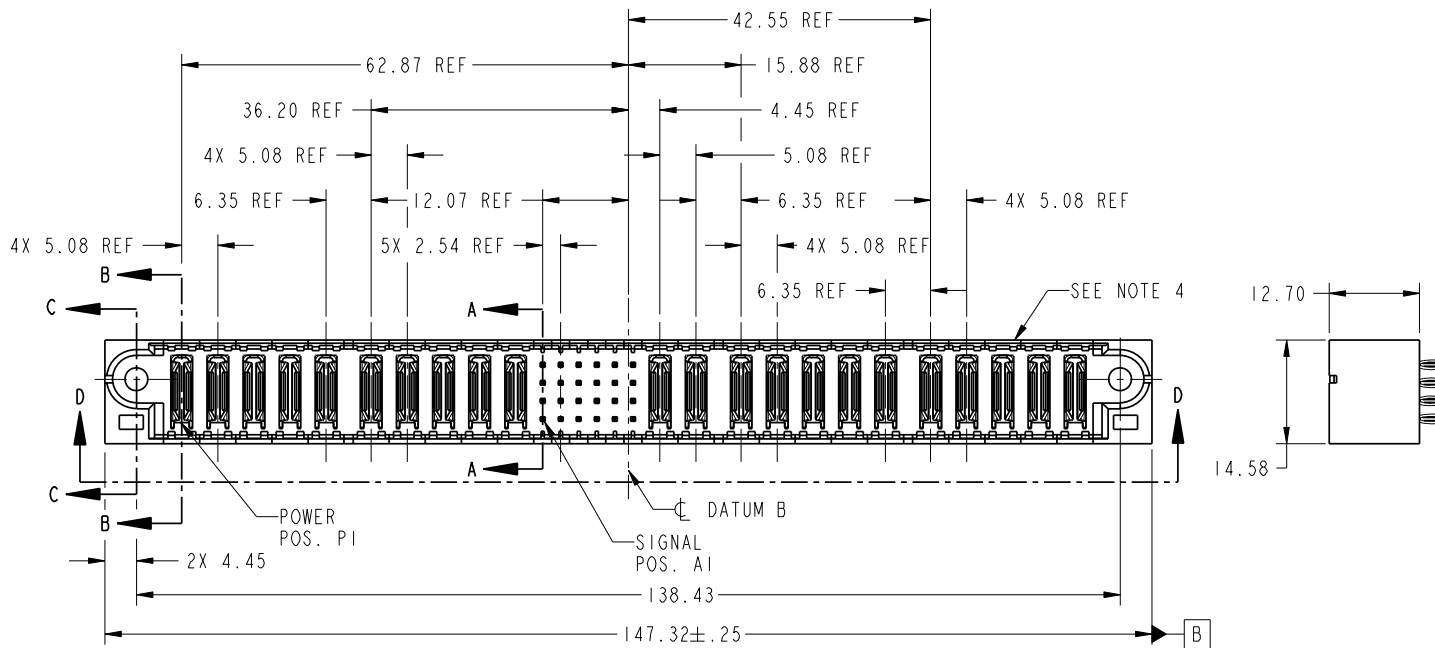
42.55 REF
62.87 REF
15.88 REF
36.20 REF
4.45 REF
4X 5.08 REF
5.08 REF
6.35 REF
12.07 REF
6.35 REF
4X 5.08 REF
4X 5.08 REF
5X 2.54 REF
4X 5.08 REF
B
C
6.35 REF
SEE NOTE 4
12.70
A
D
D
A
C
B
14.58
POWER POS. P1
$\mathbb{C}$ DATUM B
SIGNAL POS. A1
2X 4.45
138.43
147.32±.25
B